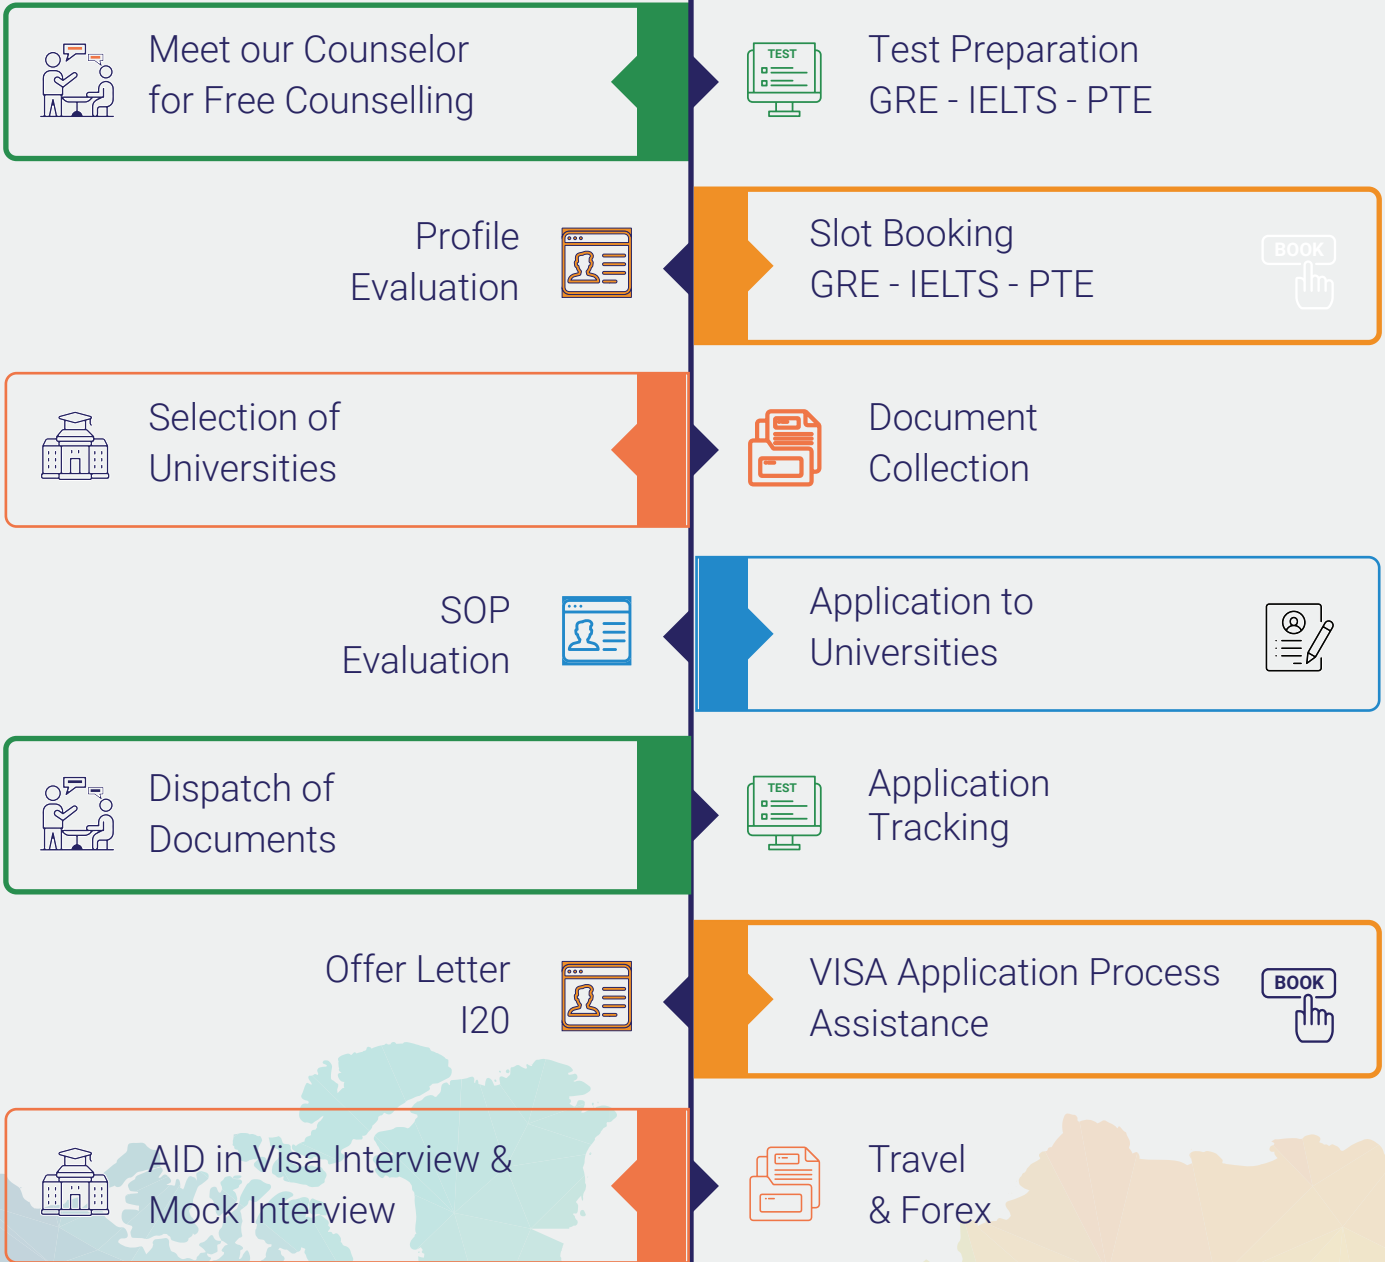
Meet our Counselor for Free Counselling

Test Preparation
GRE - IELTS - PTE

TEST

Profile Evaluation

Slot Booking
GRE - IELTS - PTE

BOOK

Selection of Universities

Document Collection

SOP Evaluation

Application to Universities

Dispatch of Documents

Application Tracking

TEST

Offer Letter
I20

VISA Application Process Assistance

BOOK

AID in Visa Interview & Mock Interview

Travel
& Forex